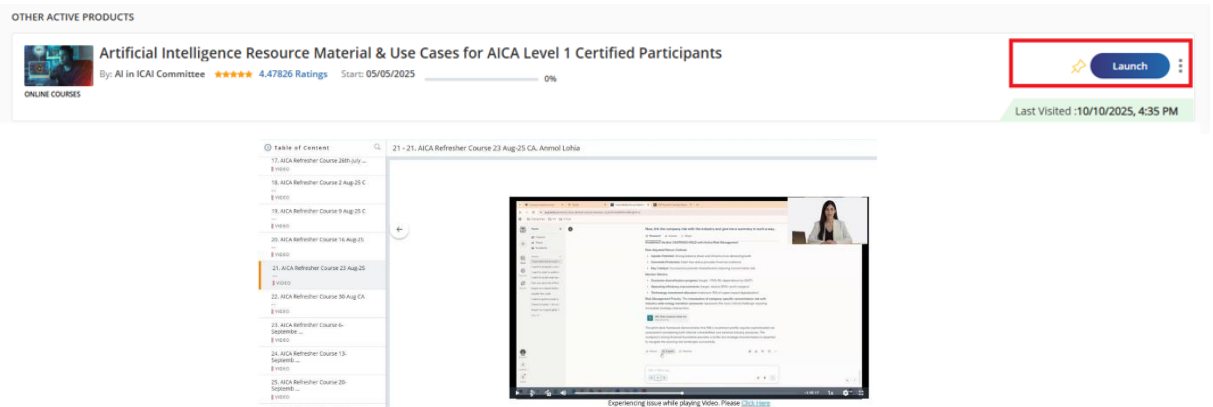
OTHER ACTIVE PRODUCTS

ONLINE COURSES

Artificial Intelligence Resource Material & Use Cases for AICA Level 1 Certified Participants

By: AI in ICAI Committee ★★★★★ 4.47826 Ratings Start: 05/05/2025 0%

Launch

Last Visited :10/10/2025, 4:35 PM

Table of Content

21 - 21. AICA Refresher Course 23 Aug-25 CA. Anmol Lohia

17. AICA Refresher Course 26th July ...
VIDEO

18. AICA Refresher Course 2 Aug-25 C ...
VIDEO

19. AICA Refresher Course 9 Aug-25 C ...
VIDEO

20. AICA Refresher Course 16 Aug-25 ...
VIDEO

21. AICA Refresher Course 23 Aug-25 ...
VIDEO

22. AICA Refresher Course 30 Aug CA ...
VIDEO

23. AICA Refresher Course 6-Septembe ...
VIDEO

24. AICA Refresher Course 13-Septemb ...
VIDEO

25. AICA Refresher Course 20-Septemb ...
VIDEO

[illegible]

Experiencing issue while playing Video. Please Click Here